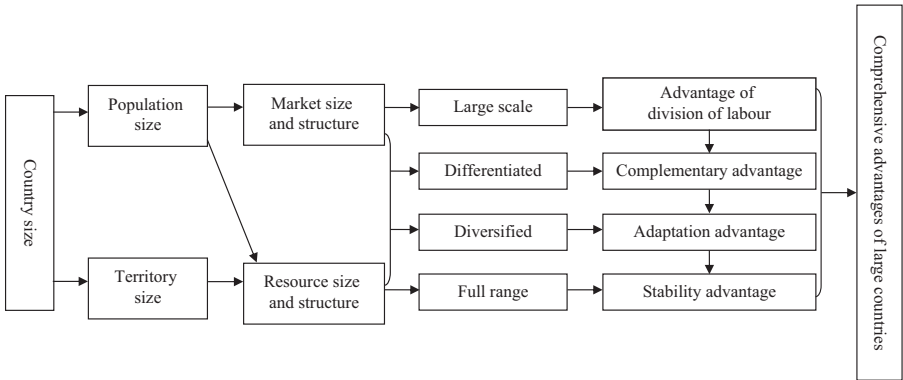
Country size

Population size

Territory size

Market size and structure

Resource size and structure

Large scale

Differentiated

Diversified

Full range

Advantage of division of labour

Complementary advantage

Adaptation advantage

Stability advantage

Comprehensive advantages of large countries